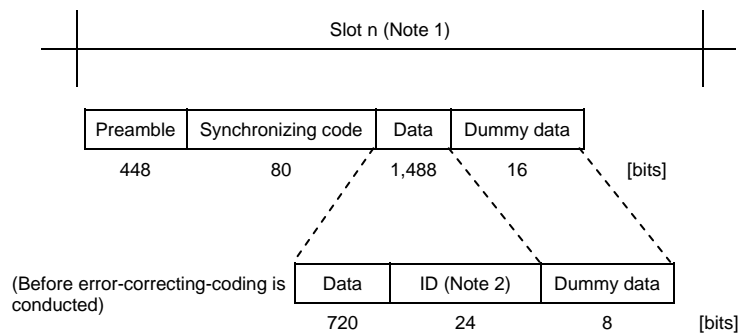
Slot n (Note 1)

| Preamble | Synchronizing code | Data | Dummy data |
|---|---|---|---|
| 448 | 80 | 1,488 | 16 |

[bits]

(Before error-correcting-coding is conducted)

| Data | ID (Note 2) | Dummy data |
|---|---|---|
| 720 | 24 | 8 |

[bits]